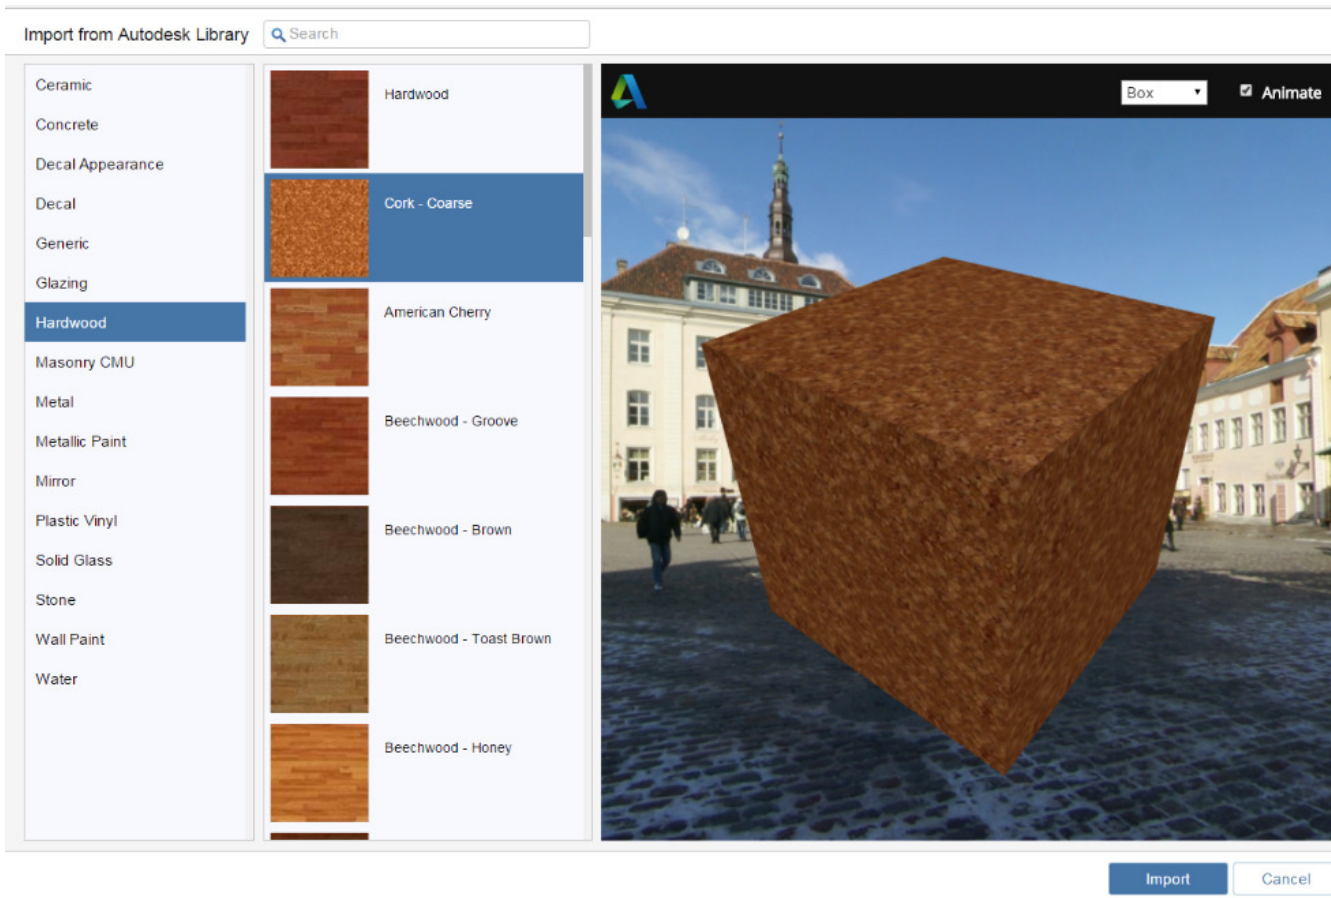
Import from Autodesk Library

Search

Ceramic
Concrete
Decal Appearance
Decal
Generic
Glazing
Hardwood
Masonry CMU
Metal
Metallic Paint
Mirror
Plastic Vinyl
Solid Glass
Stone
Wall Paint
Water

Hardwood
Cork - Coarse
American Cherry
Beechwood - Groove
Beechwood - Brown
Beechwood - Toast Brown
Beechwood - Honey

Box
Animate

Import
Cancel